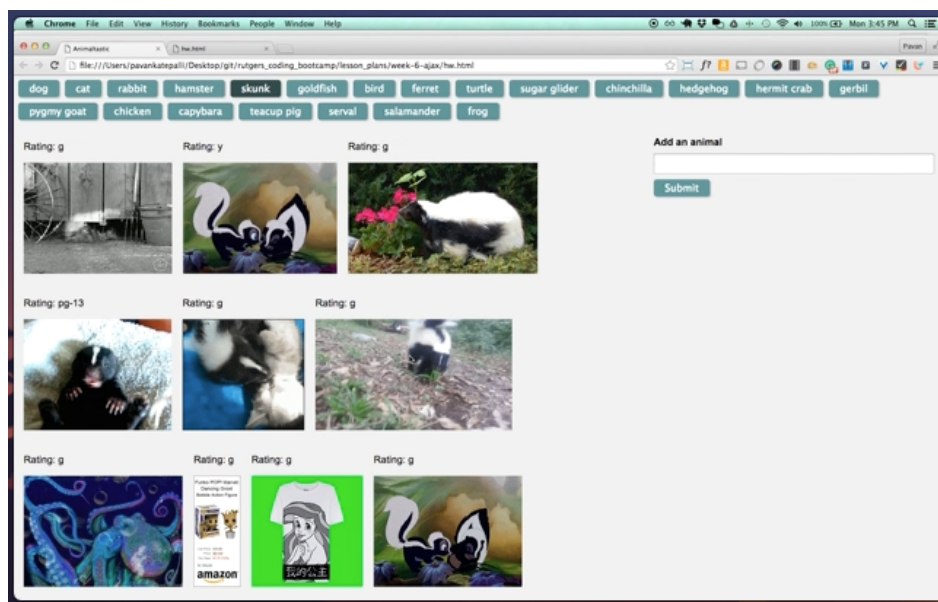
Chrome File Edit View History Bookmarks People Window Help

Mon 3:45 PM

Animaltastic

hw.html

Pavan

file:///Users/pavankatepalli/Desktop/git/rutgers_coding_bootcamp/lesson_plans/week-6-ajax/hw.html

dog cat rabbit hamster skunk goldfish bird ferret turtle sugar glider chinchilla hedgehog hermit crab gerbil pygmy goat chicken capybara teacup pig serval salamander frog

Rating: g

Rating: y

Rating: g

Add an animal

Submit

Rating: pg-13

Rating: g

Rating: g

Rating: g

Rating: g

Rating: g

Rating: g

Funko POP! Marvel: Dancing Groot Bobble Action Figure

amazon